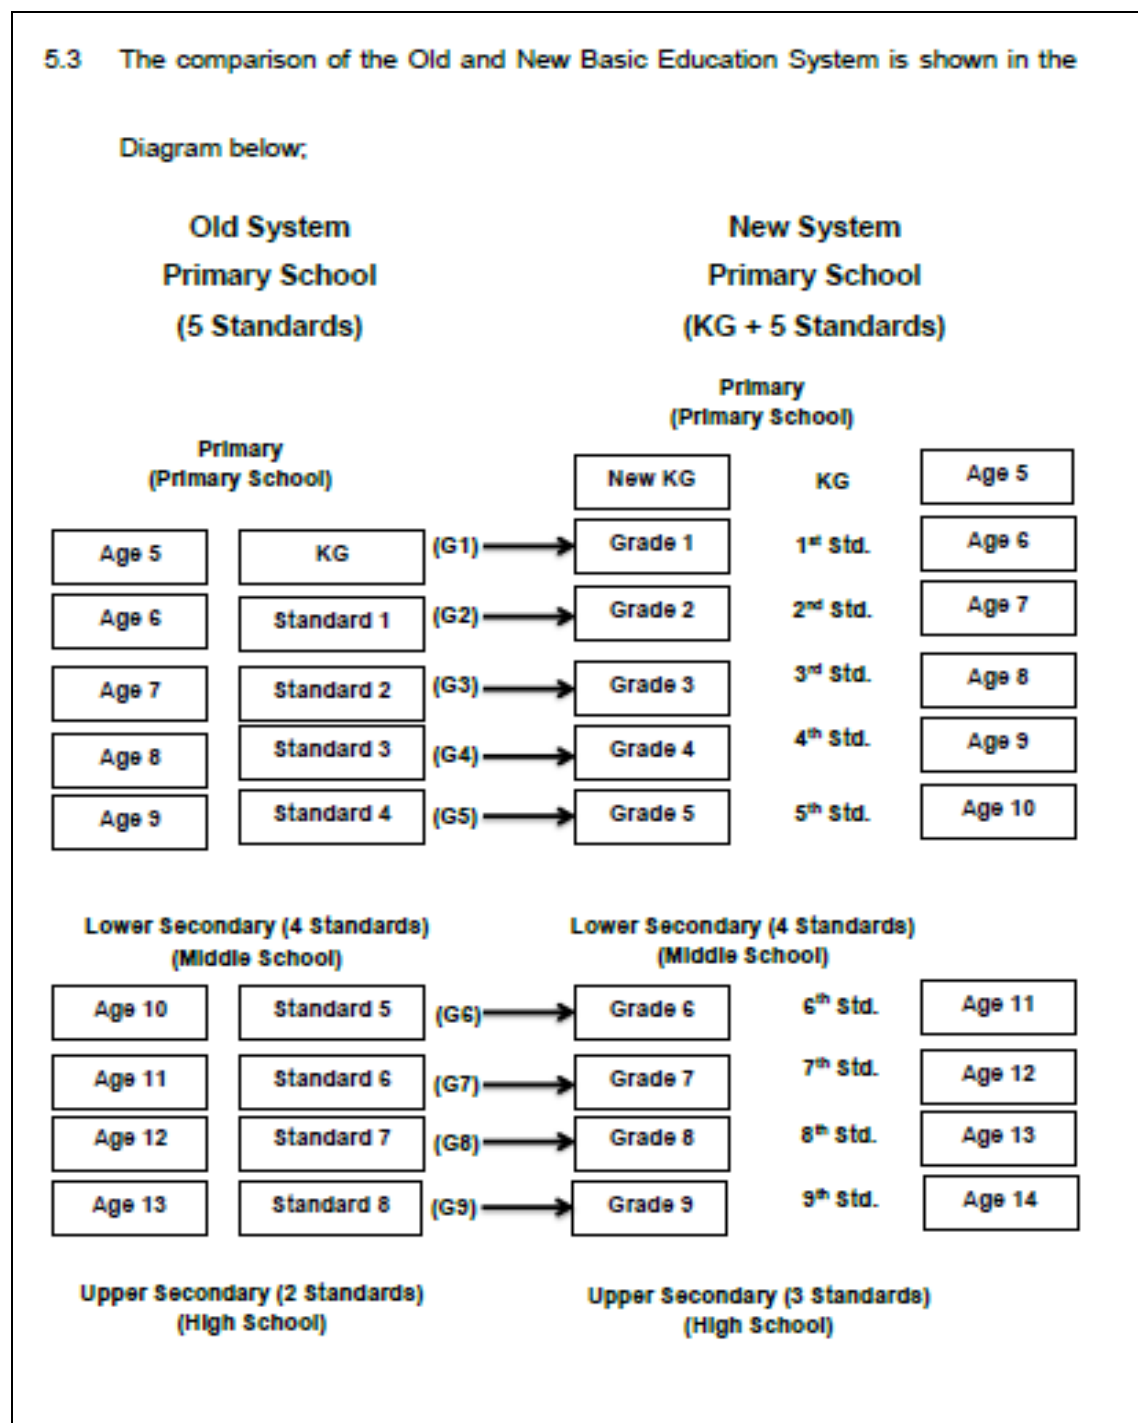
5.3 The comparison of the Old and New Basic Education System is shown in the Diagram below;

Old System
Primary School
(5 Standards)

New System
Primary School
(KG + 5 Standards)

Primary
(Primary School)

Primary
(Primary School)

New KG
KG
Age 5

Age 5
KG
(G1)
Grade 1
1$^{st}$ Std.
Age 6

Age 6
Standard 1
(G2)
Grade 2
2$^{nd}$ Std.
Age 7

Age 7
Standard 2
(G3)
Grade 3
3$^{rd}$ Std.
Age 8

Age 8
Standard 3
(G4)
Grade 4
4$^{th}$ Std.
Age 9

Age 9
Standard 4
(G5)
Grade 5
5$^{th}$ Std.
Age 10

Lower Secondary (4 Standards)
(Middle School)

Lower Secondary (4 Standards)
(Middle School)

Age 10
Standard 5
(G6)
Grade 6
6$^{th}$ Std.
Age 11

Age 11
Standard 6
(G7)
Grade 7
7$^{th}$ Std.
Age 12

Age 12
Standard 7
(G8)
Grade 8
8$^{th}$ Std.
Age 13

Age 13
Standard 8
(G9)
Grade 9
9$^{th}$ Std.
Age 14

Upper Secondary (2 Standards)
(High School)

Upper Secondary (3 Standards)
(High School)